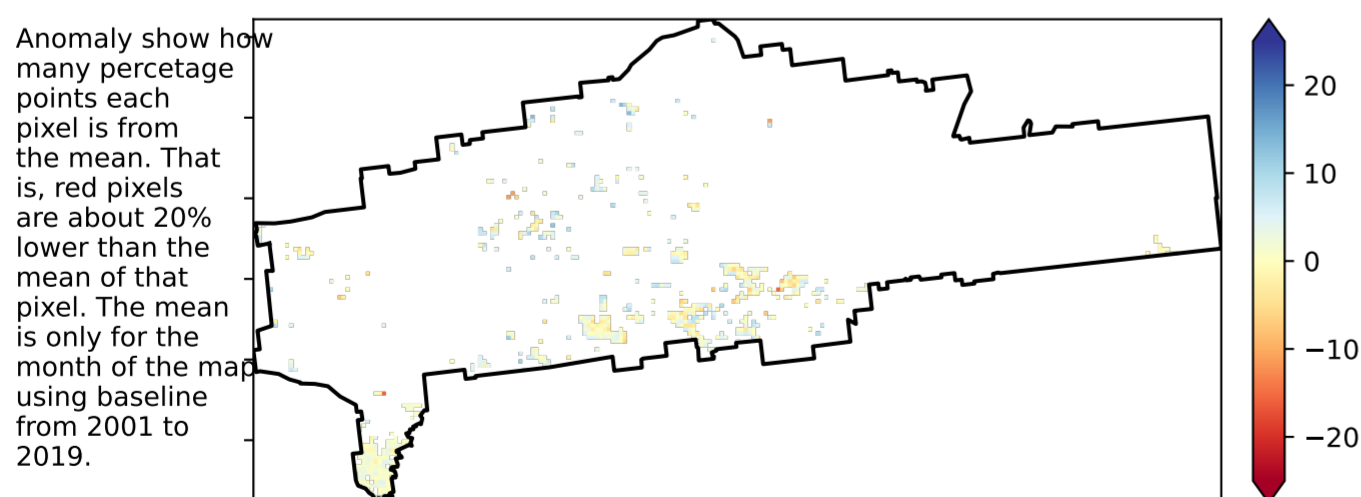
Anomaly show how many percetage points each pixel is from the mean. That is, red pixels are about 20% lower than the mean of that pixel. The mean is only for the month of the map using baseline from 2001 to 2019.

20
10
0
−10
−20